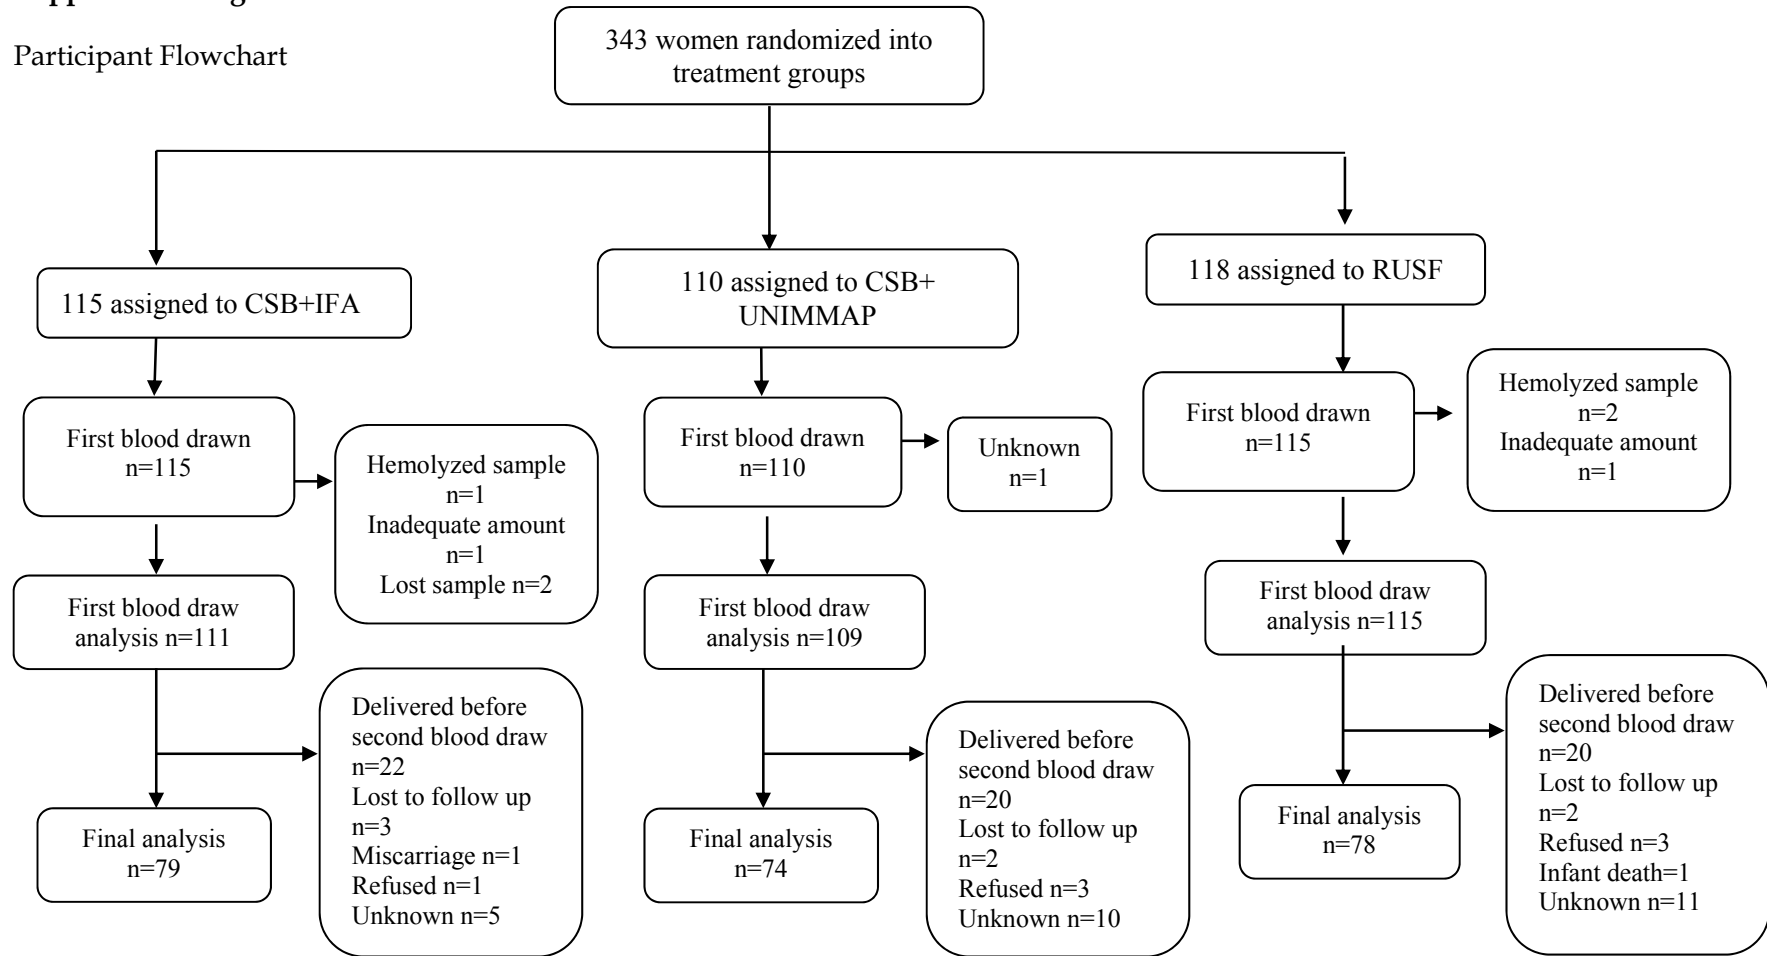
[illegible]

Participant Flowchart

343 women randomized into treatment groups

115 assigned to CSB+IFA

110 assigned to CSB+ UNIMMAP

118 assigned to RUSF

First blood drawn n=115

Hemolyzed sample n=1 Inadequate amount n=1 Lost sample n=2

First blood draw analysis n=111

Delivered before second blood draw n=22 Lost to follow up n=3 Miscarriage n=1 Refused n=1 Unknown n=5

Final analysis n=79

First blood drawn n=110

Unknown n=1

First blood draw analysis n=109

Delivered before second blood draw n=20 Lost to follow up n=2 Refused n=3 Unknown n=10

Final analysis n=74

First blood drawn n=115

Hemolyzed sample n=2 Inadequate amount n=1

First blood draw analysis n=115

Delivered before second blood draw n=20 Lost to follow up n=2 Refused n=3 Infant death=1 Unknown n=11

Final analysis n=78